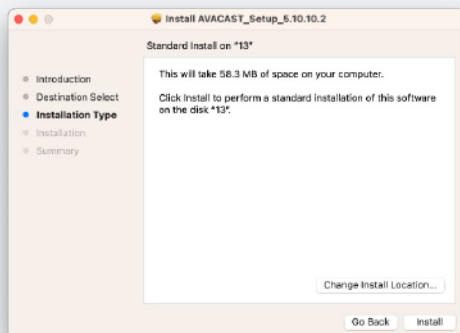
Install AVACAST_Setup_5.10.10.2

Standard Install on "13"

Introduction
Destination Select
Installation Type
Installation
Summary

This will take 58.3 MB of space on your computer.

Click Install to perform a standard installation of this software on the disk "13".

Change Install Location...

Go Back
Install